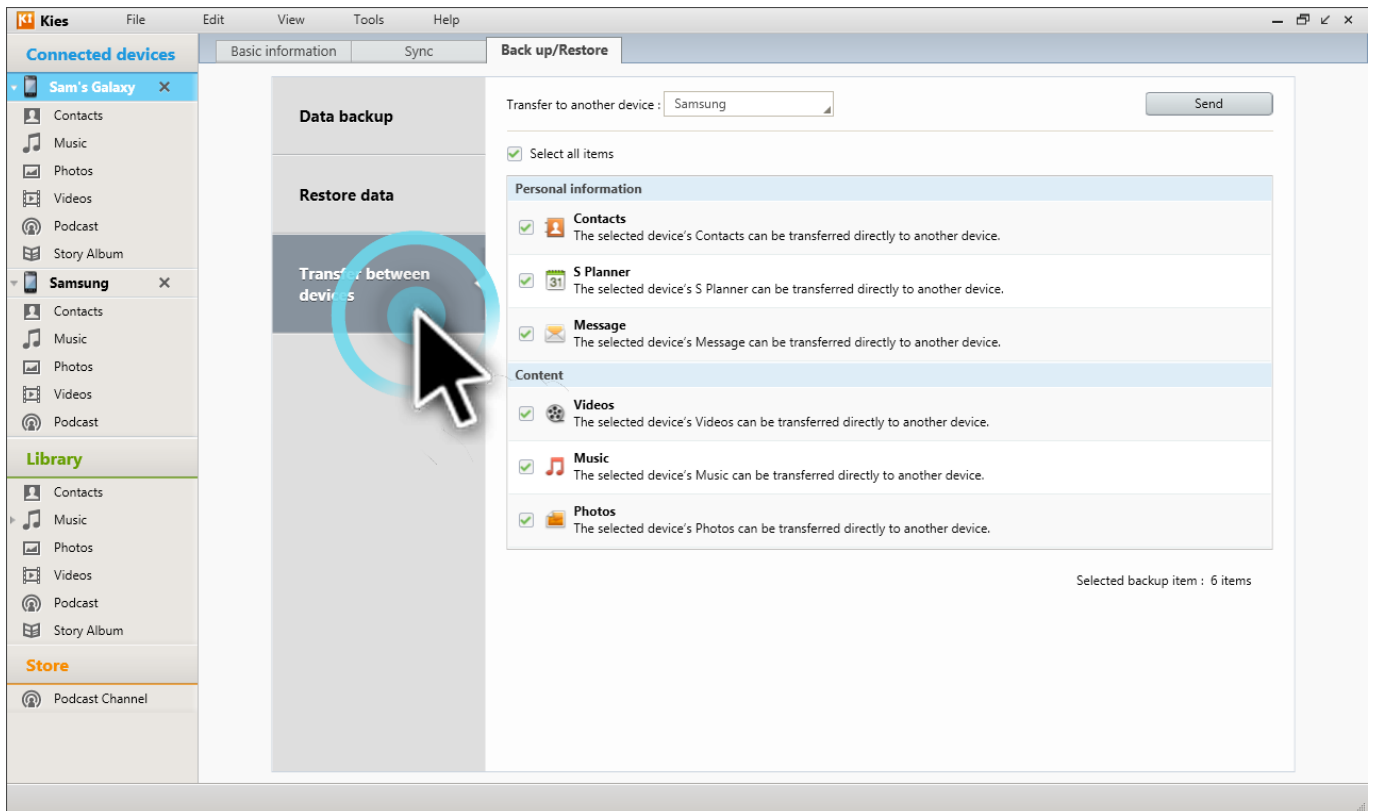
Kies File Edit View Tools Help

Connected devices

Sam's Galaxy
Contacts
Music
Photos
Videos
Podcast
Story Album

Samsung
Contacts
Music
Photos
Videos
Podcast

Library
Contacts
Music
Photos
Videos
Podcast
Story Album

Store
Podcast Channel

Basic information | Sync | Back up/Restore

Data backup

Restore data

Transf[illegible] between devi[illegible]s

Transfer to another device : Samsung

Send

Select all items

Personal information

Contacts
The selected device's Contacts can be transferred directly to another device.

S Planner
The selected device's S Planner can be transferred directly to another device.

Message
The selected device's Message can be transferred directly to another device.

Content

Videos
The selected device's Videos can be transferred directly to another device.

Music
The selected device's Music can be transferred directly to another device.

Photos
The selected device's Photos can be transferred directly to another device.

Selected backup item : 6 items